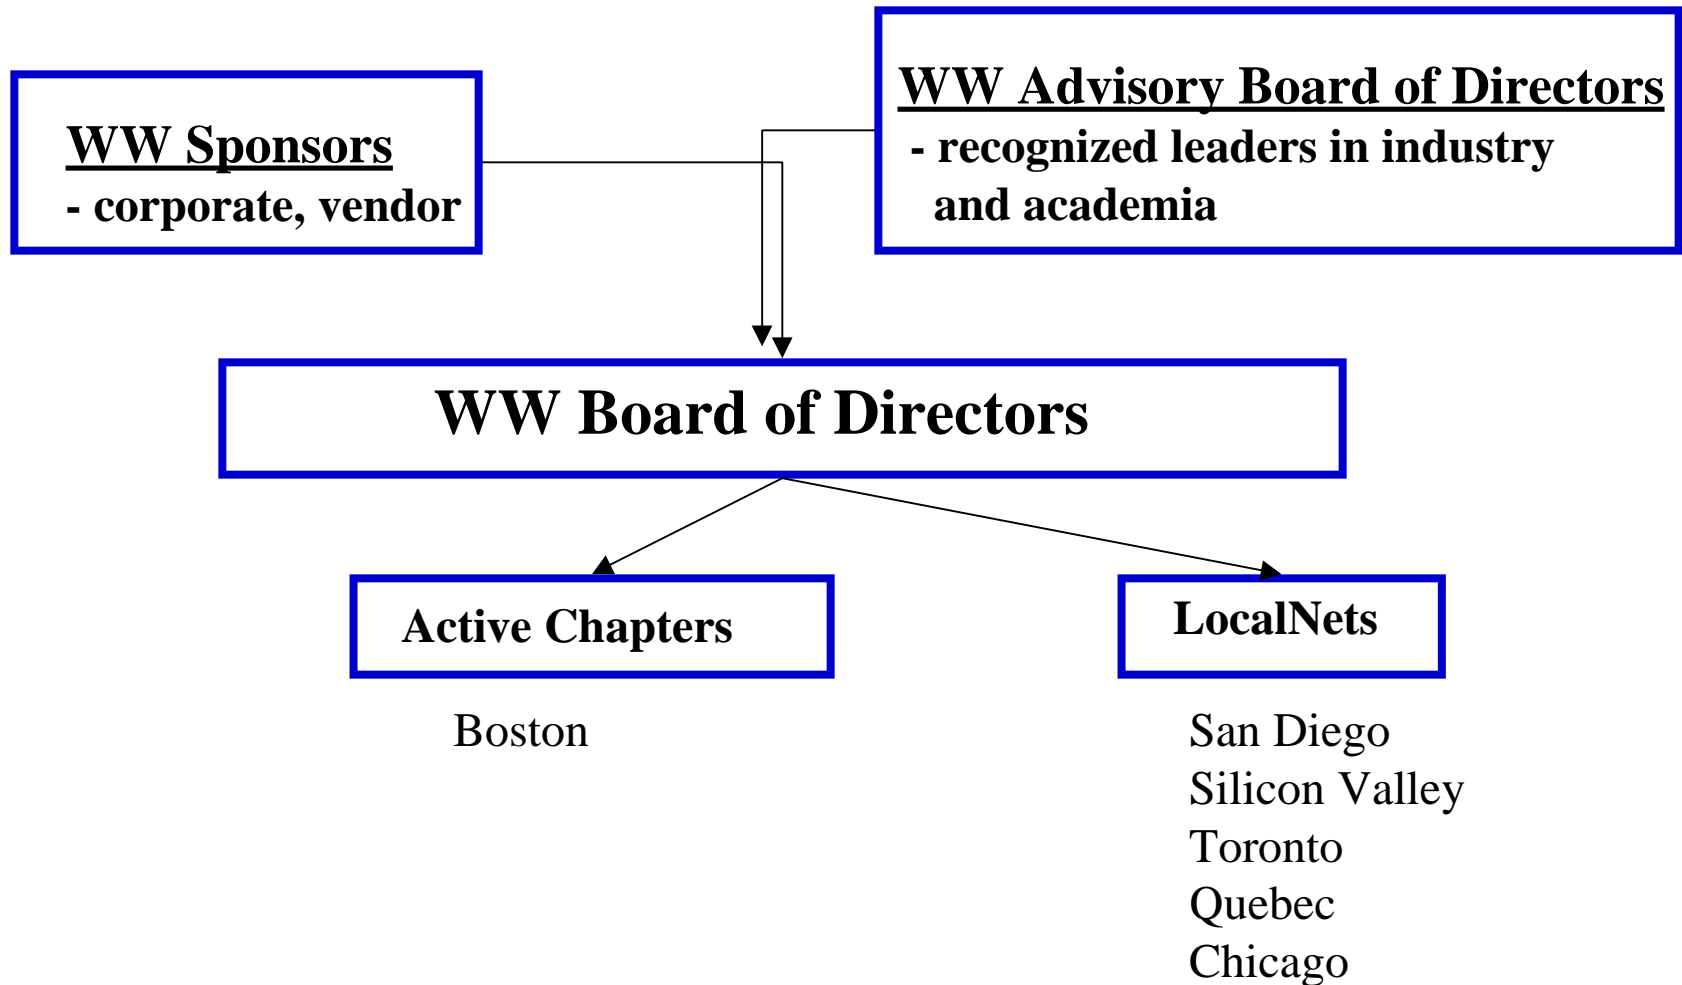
WW Sponsors
- corporate, vendor

WW Advisory Board of Directors
- recognized leaders in industry and academia

WW Board of Directors

Active Chapters

Boston

LocalNets

San Diego
Silicon Valley
Toronto
Quebec
Chicago